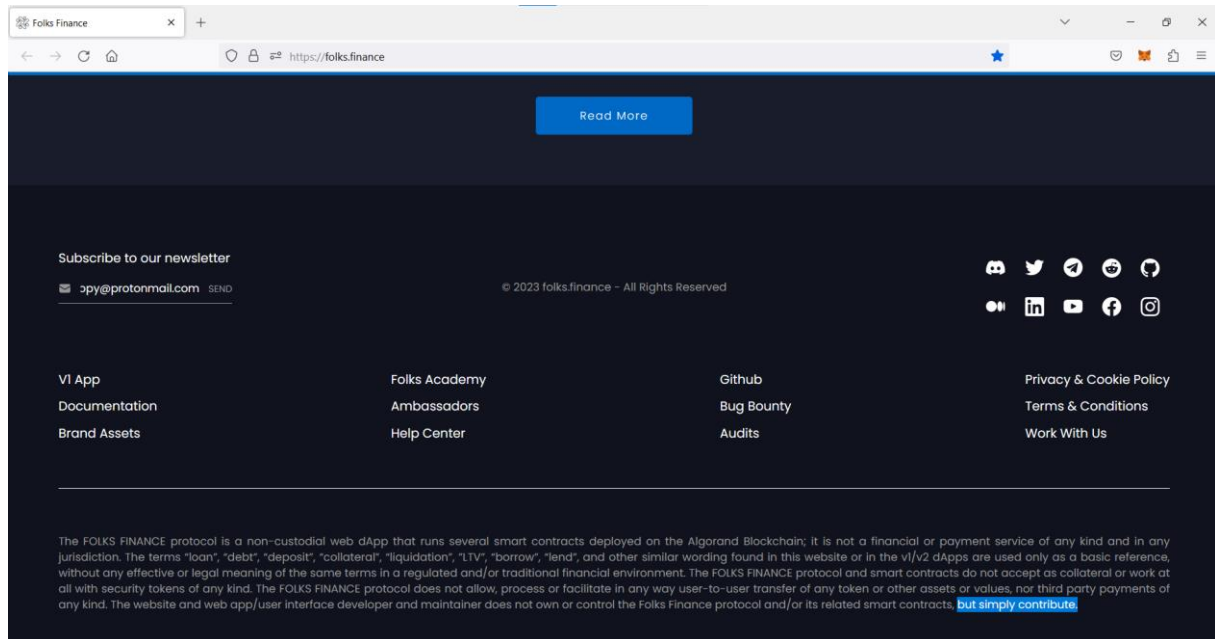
Folks Finance

https://folks.finance

Read More

Subscribe to our newsletter

ɔpy@protonmail.com SEND

© 2023 folks.finance - All Rights Reserved

V1 App
Documentation
Brand Assets

Folks Academy
Ambassadors
Help Center

Github
Bug Bounty
Audits

Privacy & Cookie Policy
Terms & Conditions
Work With Us

The FOLKS FINANCE protocol is a non-custodial web dApp that runs several smart contracts deployed on the Algorand Blockchain; it is not a financial or payment service of any kind and in any jurisdiction. The terms "loan", "debt", "deposit", "collateral", "liquidation", "LTV", "borrow", "lend", and other similar wording found in this website or in the v1/v2 dApps are used only as a basic reference, without any effective or legal meaning of the same terms in a regulated and/or traditional financial environment. The FOLKS FINANCE protocol and smart contracts do not accept as collateral or work at all with security tokens of any kind. The FOLKS FINANCE protocol does not allow, process or facilitate in any way user-to-user transfer of any token or other assets or values, nor third party payments of any kind. The website and web app/user interface developer and maintainer does not own or control the Folks Finance protocol and/or its related smart contracts, but simply contribute.